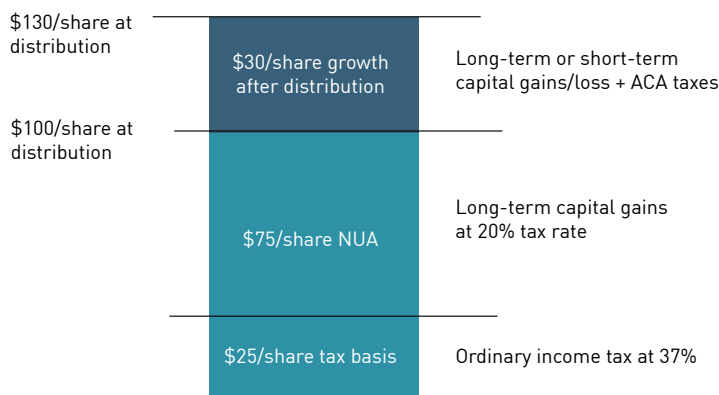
$130/share at distribution

$30/share growth after distribution

Long-term or short-term capital gains/loss + ACA taxes

$100/share at distribution

$75/share NUA

Long-term capital gains at 20% tax rate

$25/share tax basis

Ordinary income tax at 37%